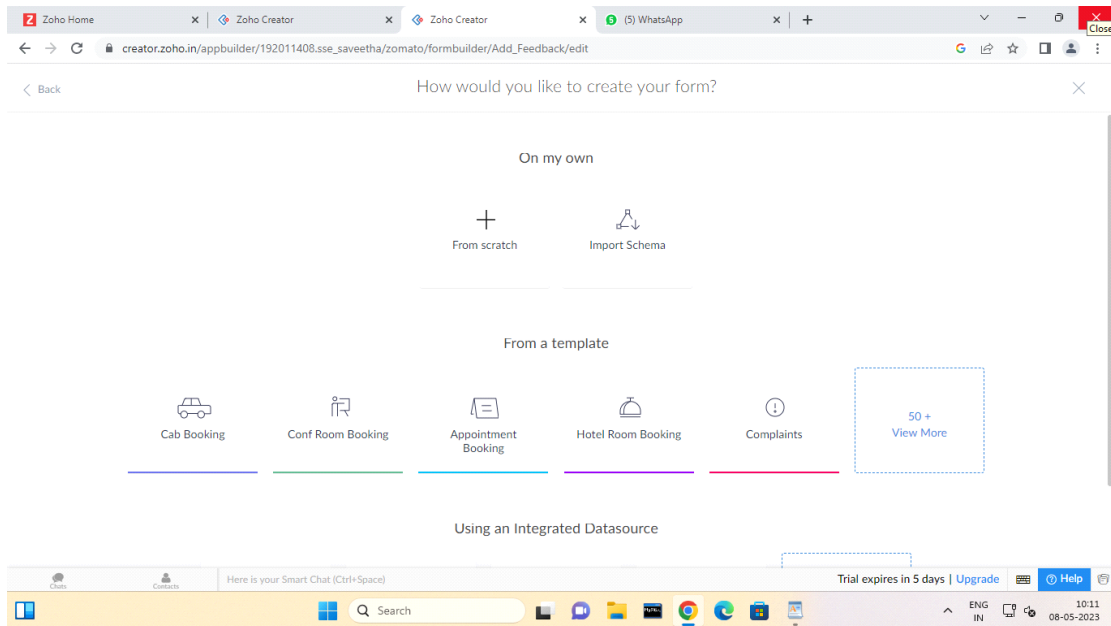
Zoho Home ×
Zoho Creator ×
Zoho Creator ×
(5) WhatsApp ×
+
Close

creator.zoho.in/appbuilder/192011408.sse_saveetha/zomato/formbuilder/Add_Feedback/edit

Back

How would you like to create your form?

On my own

From scratch

Import Schema

From a template

Cab Booking

Conf Room Booking

Appointment Booking

Hotel Room Booking

Complaints

50 +
View More

Using an Integrated Datasource

Chats

Contacts

Here is your Smart Chat (Ctrl+Space)

Trial expires in 5 days | Upgrade

Help

Search

ENG
IN

10:11
08-05-2023